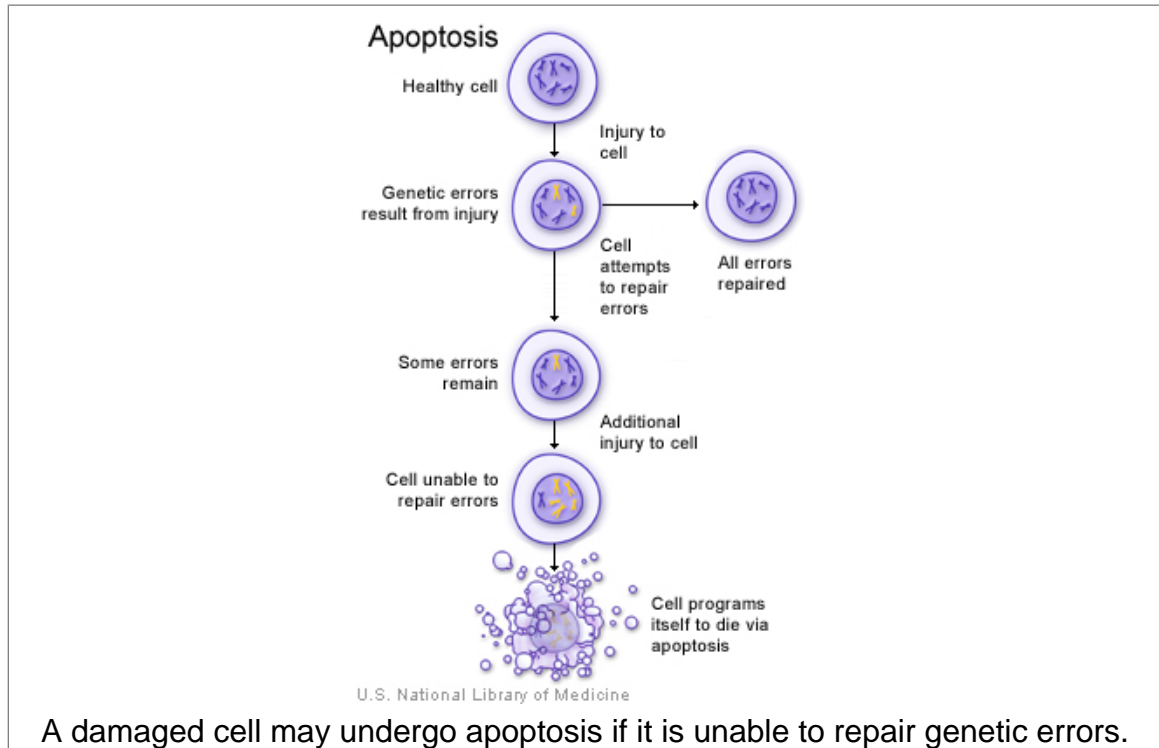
Apoptosis

Healthy cell

Injury to cell

Genetic errors result from injury

Cell attempts to repair errors

All errors repaired

Some errors remain

Additional injury to cell

Cell unable to repair errors

Cell programs itself to die via apoptosis

U.S. National Library of Medicine

A damaged cell may undergo apoptosis if it is unable to repair genetic errors.